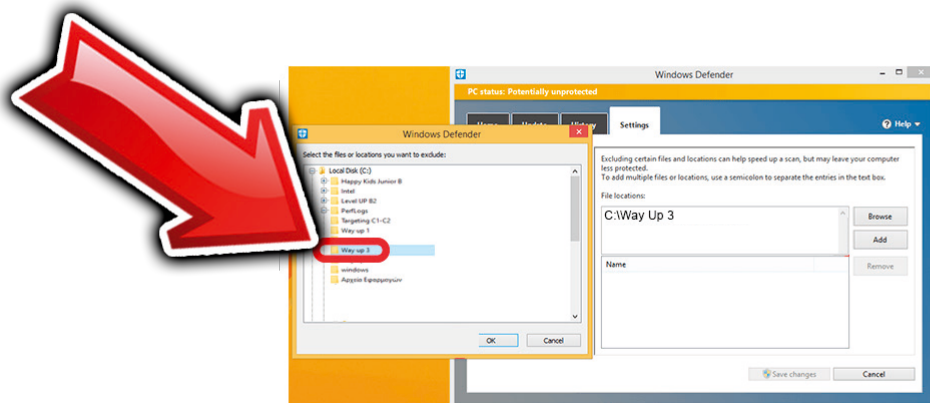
Windows Defender

PC status: Potentially unprotected

Home Update History Settings

Help

Excluding certain files and locations can help speed up a scan, but may leave your computer less protected.
To add multiple files or locations, use a semicolon to separate the entries in the text box.

File locations:

C:\Way Up 3

Browse

Add

Name

Remove

Save changes

Cancel

Windows Defender

Select the files or locations you want to exclude:

Local Disk (C:)
Happy Kids Junior B
Intel
Level UP B2
PerfLogs
Targeting C1-C2
Way up 1
Way up 3
windows
Αρχεία Εφαρμογών

OK

Cancel